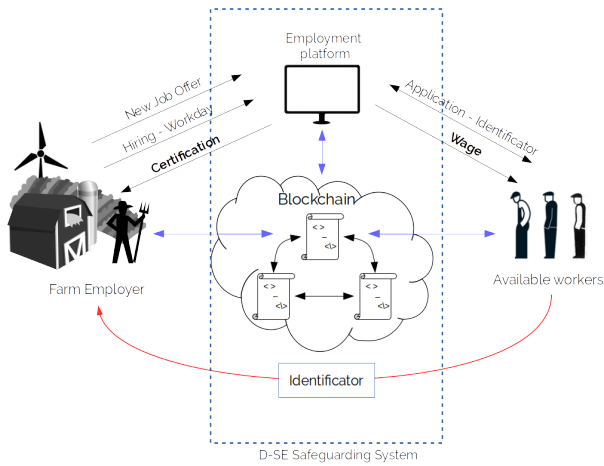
Employment platform

New Job Offer

Hiring - Workday

Certification

Application - Identificator

Wage

Blockchain

< >
_
</>

< >
_
</>

< >
_
</>

Farm Employer

Available workers

Identificator

D-SE Safeguarding System